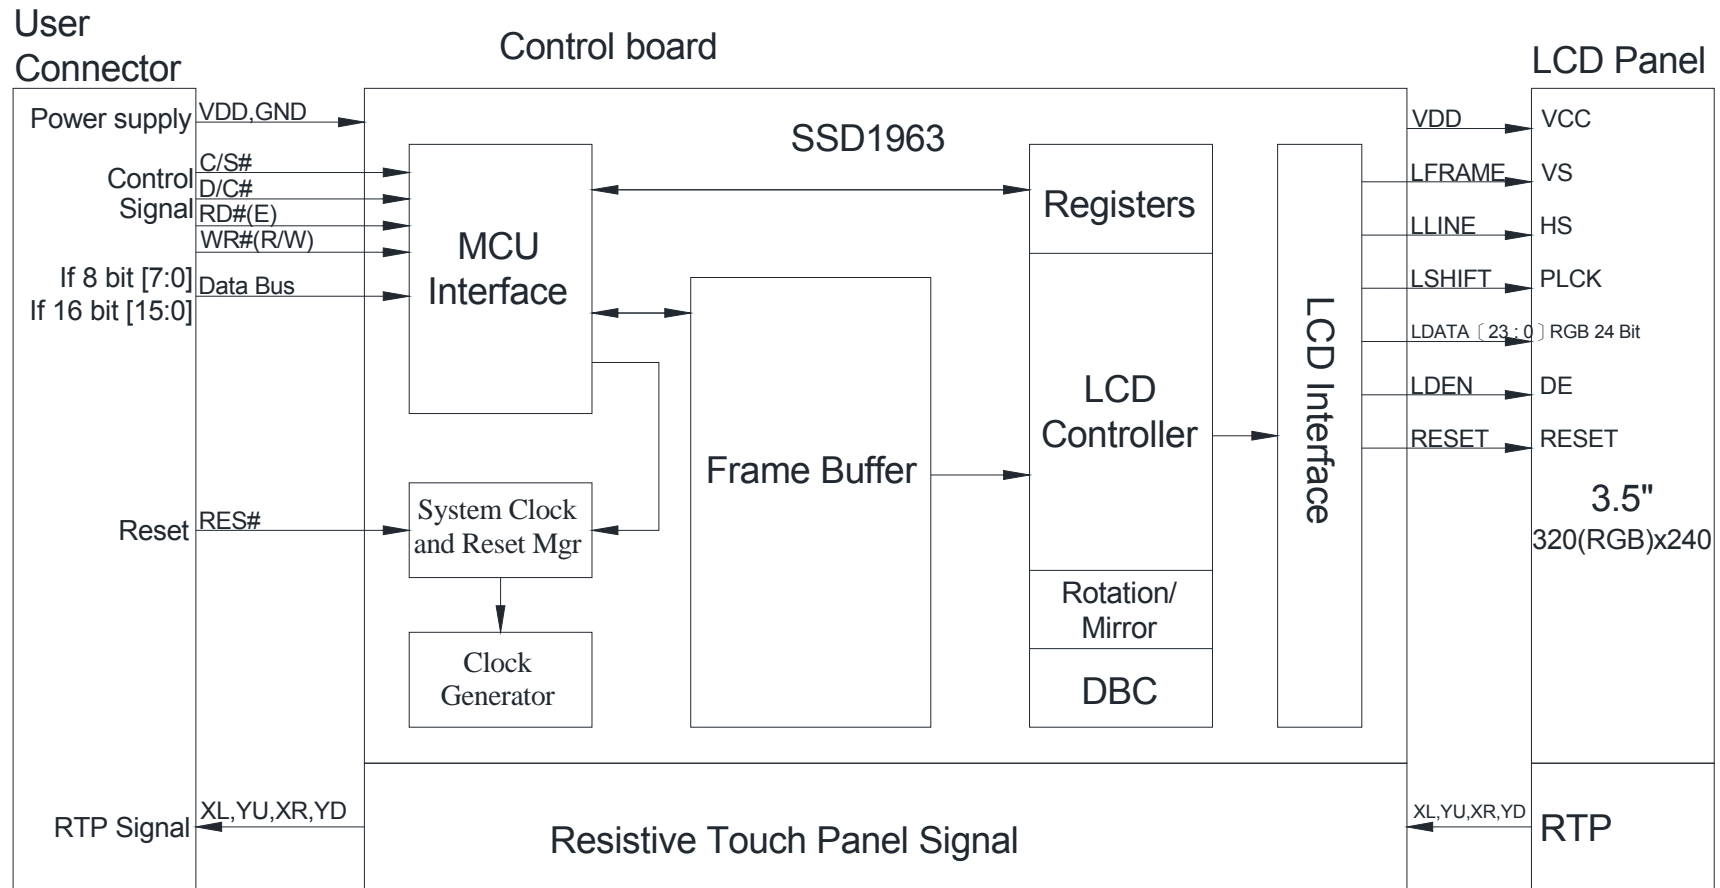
User Connector

Control board

LCD Panel

Power supply
VDD,GND

SSD1963

Control Signal
C/S#
D/C#
RD#(E)
WR#(R/W)

If 8 bit [7:0]
If 16 bit [15:0]
Data Bus

MCU Interface

Registers

Frame Buffer

LCD Controller

LCD Interface

Reset
RES#

System Clock and Reset Mgr

Clock Generator

Rotation/ Mirror

DBC

VDD
VCC
LFRAME
VS
LLINE
HS
LSHIFT
PLCK
LDATA〔23：0〕RGB 24 Bit
LDEN
DE
RESET
RESET

3.5"
320(RGB)x240

RTP Signal
XL,YU,XR,YD

Resistive Touch Panel Signal

XL,YU,XR,YD
RTP